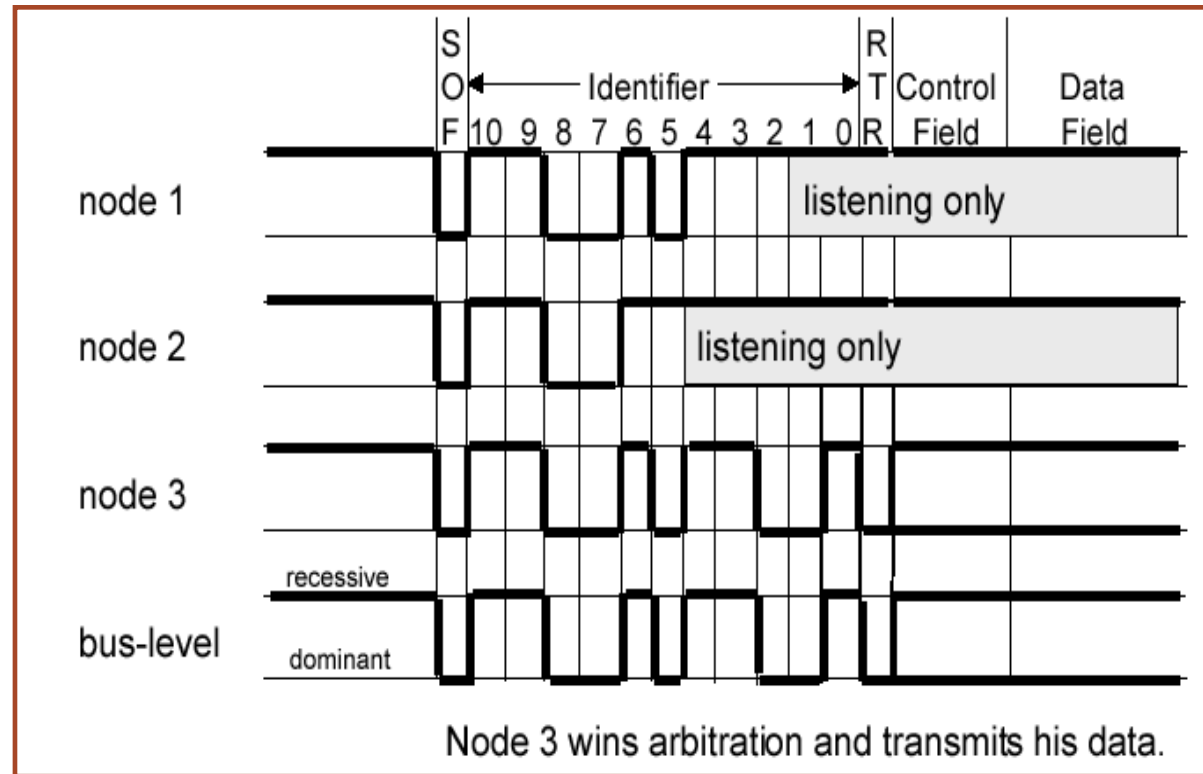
S O F

Identifier

10 9 8 7 6 5 4 3 2 1 0

R T R

Control Field

Data Field

node 1

listening only

node 2

listening only

node 3

recessive

bus-level

dominant

Node 3 wins arbitration and transmits his data.